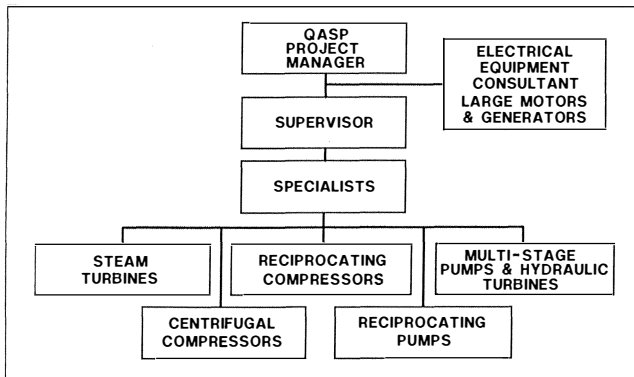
QASP PROJECT MANAGER

ELECTRICAL EQUIPMENT CONSULTANT LARGE MOTORS & GENERATORS

SUPERVISOR

SPECIALISTS

STEAM TURBINES

RECIPROCATING COMPRESSORS

MULTI-STAGE PUMPS & HYDRAULIC TURBINES

CENTRIFUGAL COMPRESSORS

RECIPROCATING PUMPS